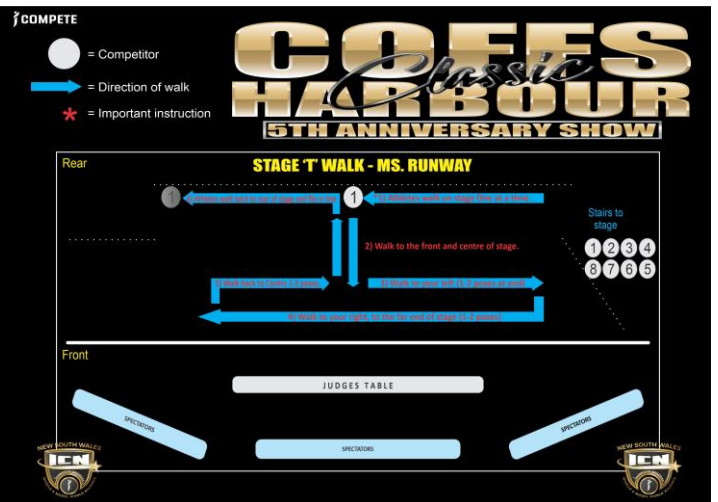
COMPETE

= Competitor

= Direction of walk

= Important instruction

COFFS Classic HARBOUR
5TH ANNIVERSARY SHOW

Rear

STAGE 'T' WALK - MS. RUNWAY

1

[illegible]

1

1) Athletes walk on stage (one at a time)

2) Walk to the front and centre of stage.

Stairs to stage

1 2 3 4
8 7 6 5

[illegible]

3) Walk to your left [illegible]

4) Walk to your right, to the far end of stage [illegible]

Front

JUDGES TABLE

SPECTATORS

SPECTATORS

SPECTATORS

NEW SOUTH WALES
ICN

NEW SOUTH WALES
ICN